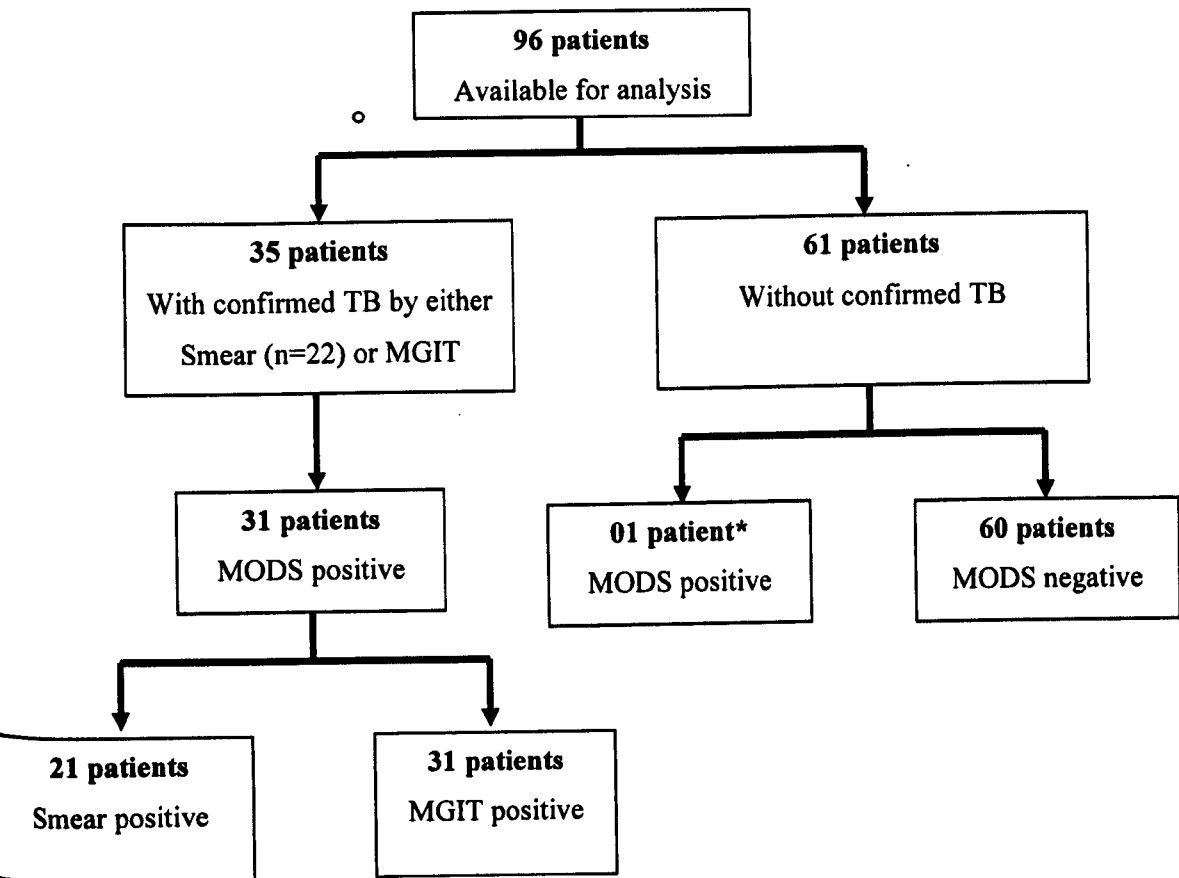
**96 patients**
Available for analysis

**35 patients**
With confirmed TB by either Smear (n=22) or MGIT

**61 patients**
Without confirmed TB

**31 patients**
MODS positive

**01 patient***
MODS positive

**60 patients**
MODS negative

**21 patients**
Smear positive

**31 patients**
MGIT positive